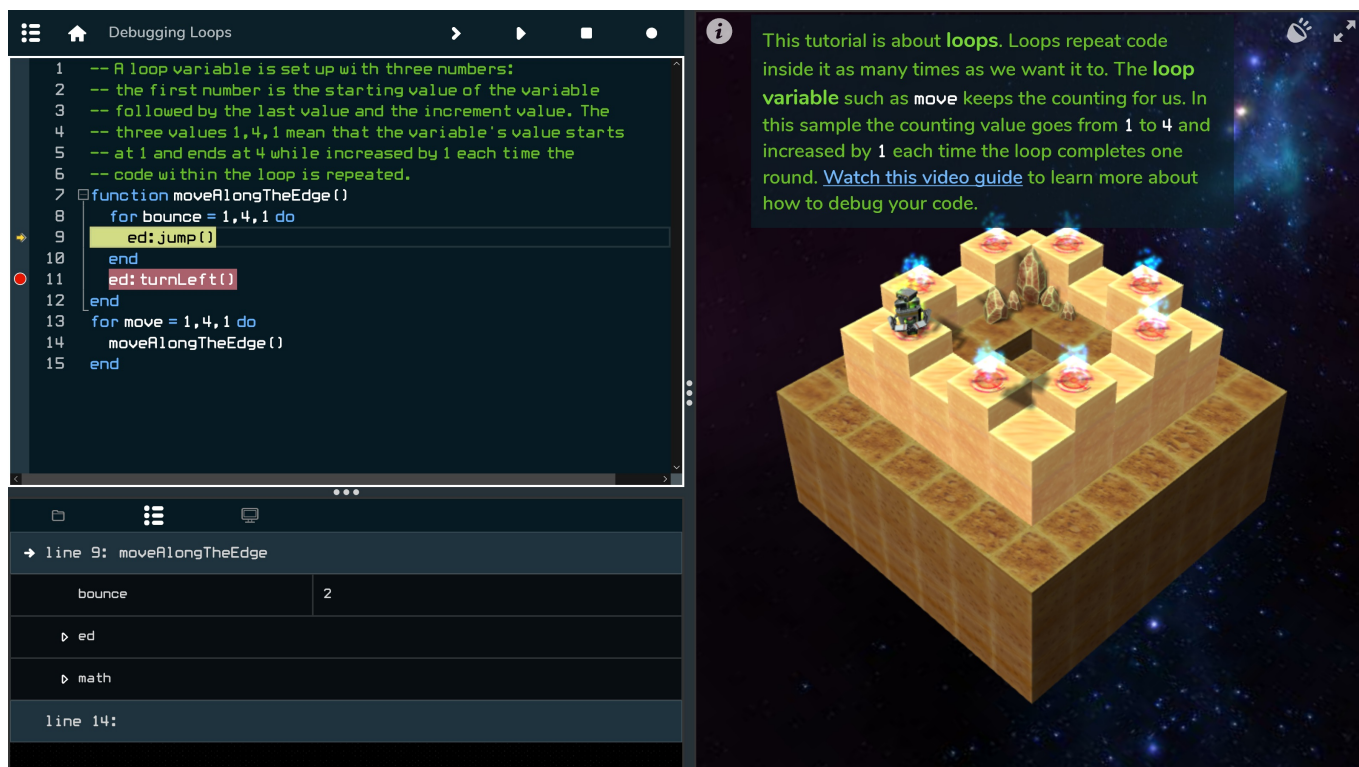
Debugging Loops

1 -- A loop variable is set up with three numbers:
2 -- the first number is the starting value of the variable
3 -- followed by the last value and the increment value. The
4 -- three values 1,4,1 mean that the variable's value starts
5 -- at 1 and ends at 4 while increased by 1 each time the
6 -- code within the loop is repeated.
7 function moveAlongTheEdge()
8 for bounce = 1,4,1 do
9 ed:jump()
10 end
11 ed:turnLeft()
12 end
13 for move = 1,4,1 do
14 moveAlongTheEdge()
15 end

→ line 9: moveAlongTheEdge

| bounce | 2 |
|---|---|

▷ ed

▷ math

line 14:

This tutorial is about **loops**. Loops repeat code inside it as many times as we want it to. The **loop variable** such as move keeps the counting for us. In this sample the counting value goes from 1 to 4 and increased by 1 each time the loop completes one round. Watch this video guide to learn more about how to debug your code.